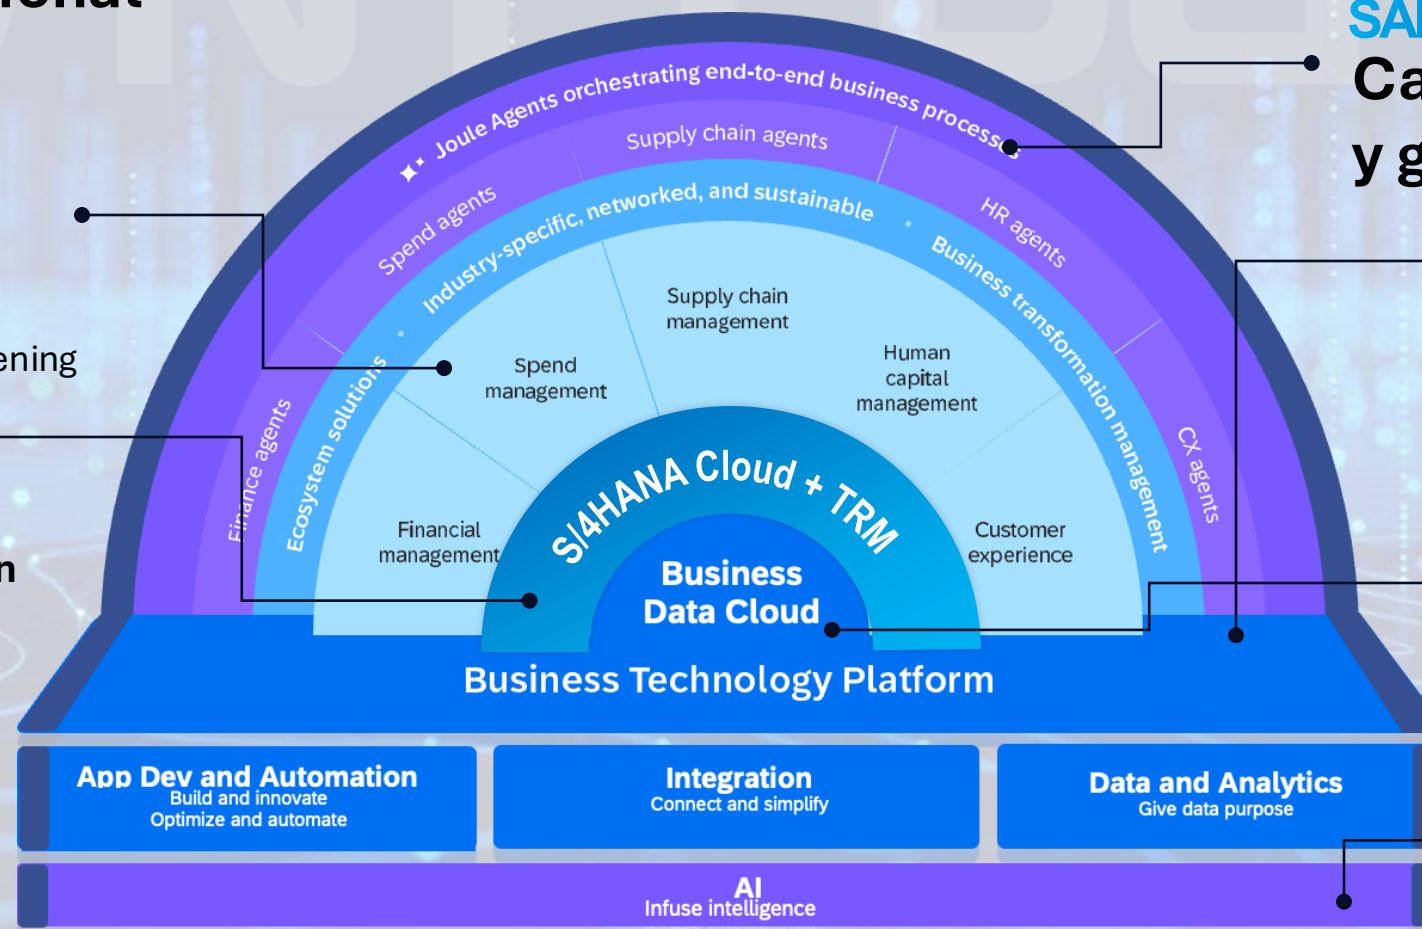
ional
ening
n
SA
Ca
y g

Joule Agents orchestrating end-to-end business process
Supply chain agents
Spend agents
HR agents
Finance agents
CX agents
Industry-specific, networked, and sustainable
Ecosystem solutions
Business transformation management
Supply chain management
Spend management
Human capital management
Financial management
Customer experience
S/4HANA Cloud + TRM
Business Data Cloud
Business Technology Platform

App Dev and Automation
Build and innovate
Optimize and automate

Integration
Connect and simplify

Data and Analytics
Give data purpose

AI
Infuse intelligence